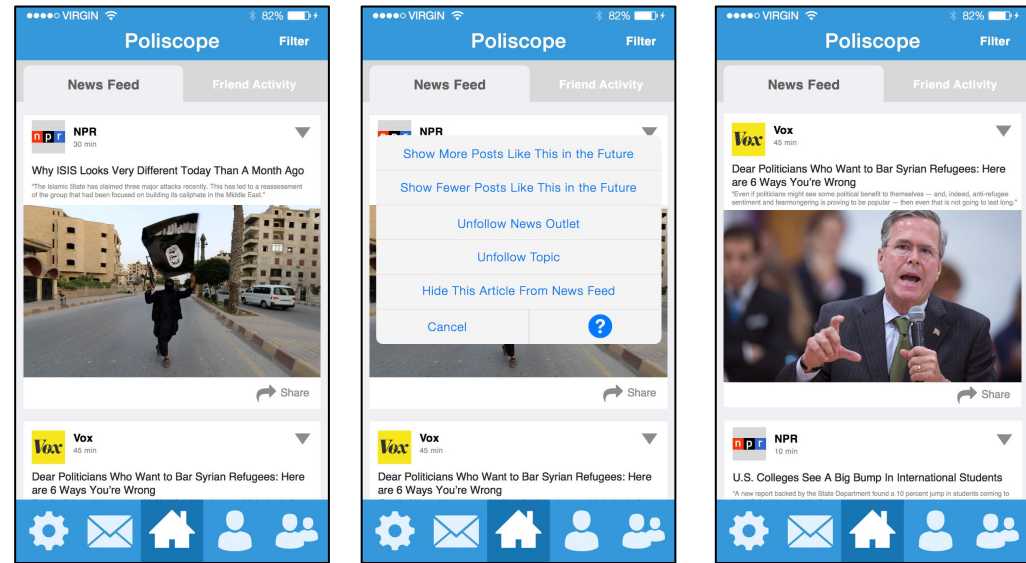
●●●●○ VIRGIN 82%
Poliscope Filter
News Feed Friend Activity
npr NPR
30 min
Why ISIS Looks Very Different Today Than A Month Ago
"The Islamic State has claimed three major attacks recently. This has led to a reassessment of the group that had been focused on building its caliphate in the Middle East."
Share
Vox Vox
45 min
Dear Politicians Who Want to Bar Syrian Refugees: Here are 6 Ways You're Wrong

●●●●○ VIRGIN 82%
Poliscope Filter
News Feed Friend Activity
NPR
Show More Posts Like This in the Future
Show Fewer Posts Like This in the Future
Unfollow News Outlet
Unfollow Topic
Hide This Article From News Feed
Cancel ?
Share
Vox Vox
45 min
Dear Politicians Who Want to Bar Syrian Refugees: Here are 6 Ways You're Wrong

●●●●○ VIRGIN 82%
Poliscope Filter
News Feed Friend Activity
Vox Vox
45 min
Dear Politicians Who Want to Bar Syrian Refugees: Here are 6 Ways You're Wrong
"Even if politicians might see some political benefit to themselves — and, indeed, anti-refugee sentiment and fearmongering is proving to be popular — then even that is not going to last long."
Share
npr NPR
10 min
U.S. Colleges See A Big Bump In International Students
"A new report backed by the State Department found a 10 percent jump in students coming to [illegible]